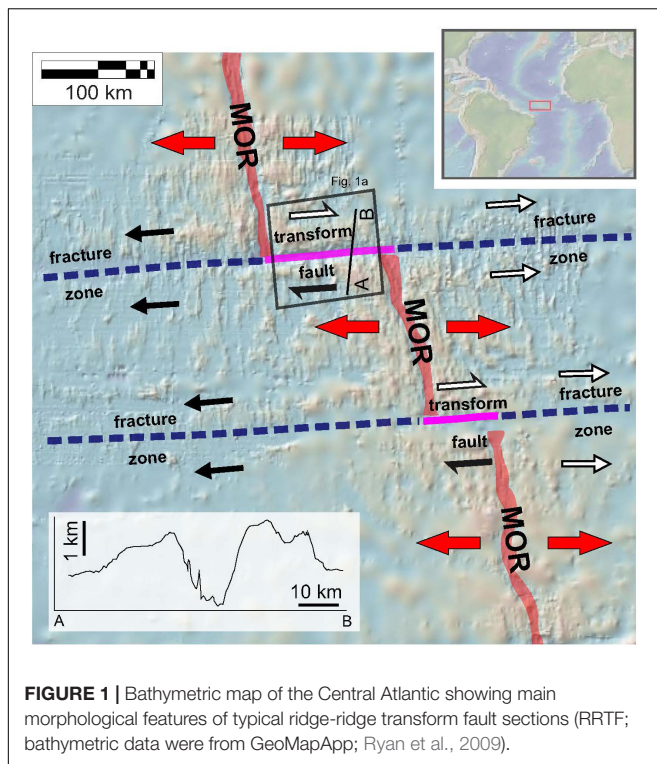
100 km

MOR

Fig. 1a

transform

B

fracture

fracture

zone

fault

A

zone

MOR

transform

fracture

fracture

zone

fault

zone

MOR

1 km

10 km

A

B

**FIGURE 1 |** Bathymetric map of the Central Atlantic showing main morphological features of typical ridge-ridge transform fault sections (RRTF; bathymetric data were from GeoMapApp; Ryan et al., 2009).